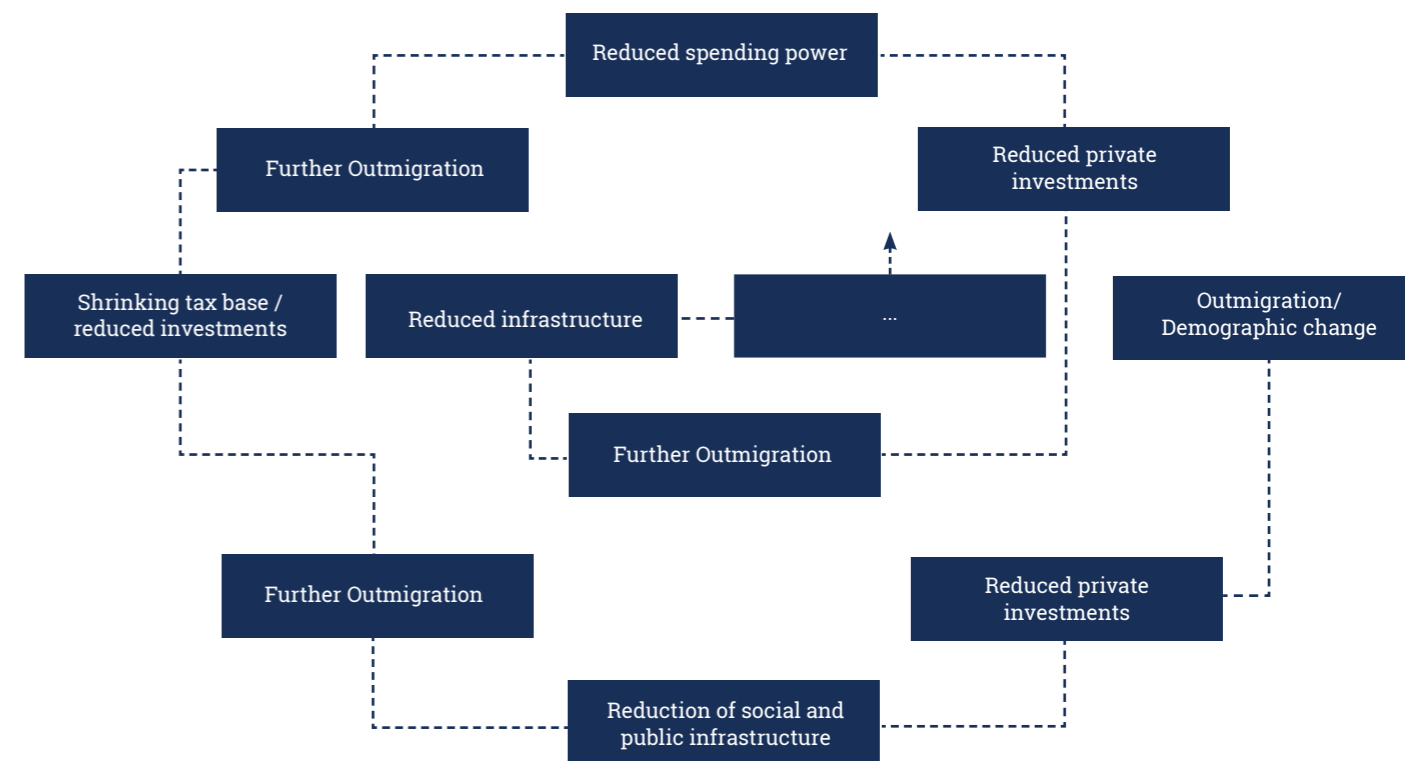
Reduced spending power

Further Outmigration

Reduced private investments

Shrinking tax base / reduced investments

Reduced infrastructure

...

Outmigration/ Demographic change

Further Outmigration

Further Outmigration

Reduced private investments

Reduction of social and public infrastructure